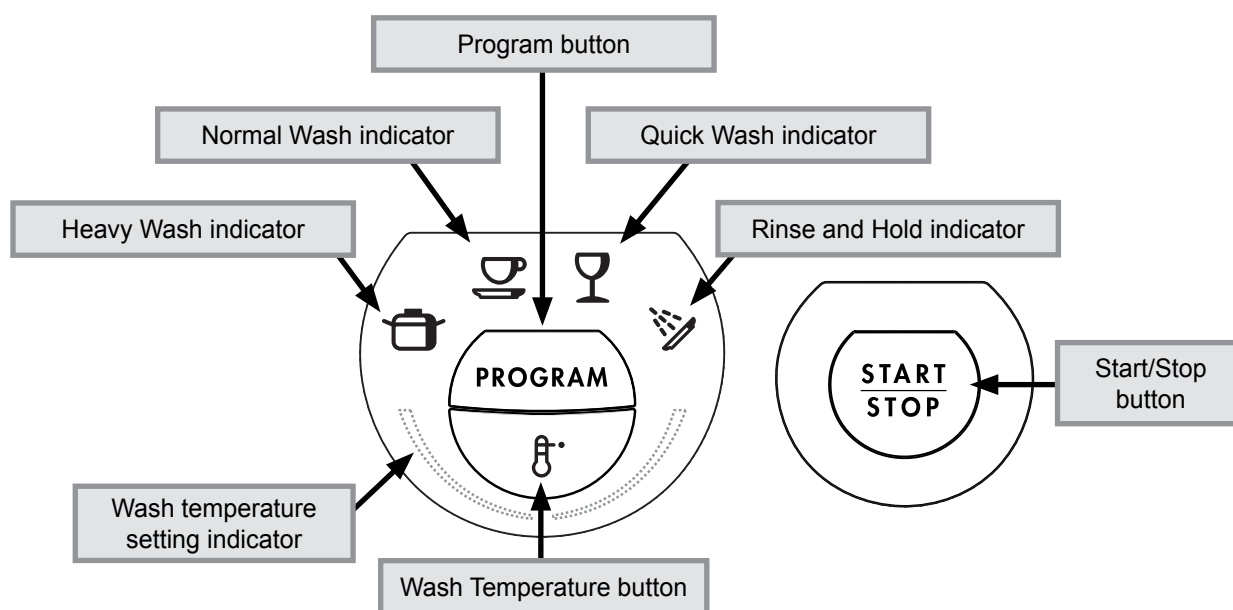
Program button

Normal Wash indicator

Quick Wash indicator

Heavy Wash indicator

Rinse and Hold indicator

PROGRAM

START
STOP

Start/Stop button

Wash temperature setting indicator

Wash Temperature button